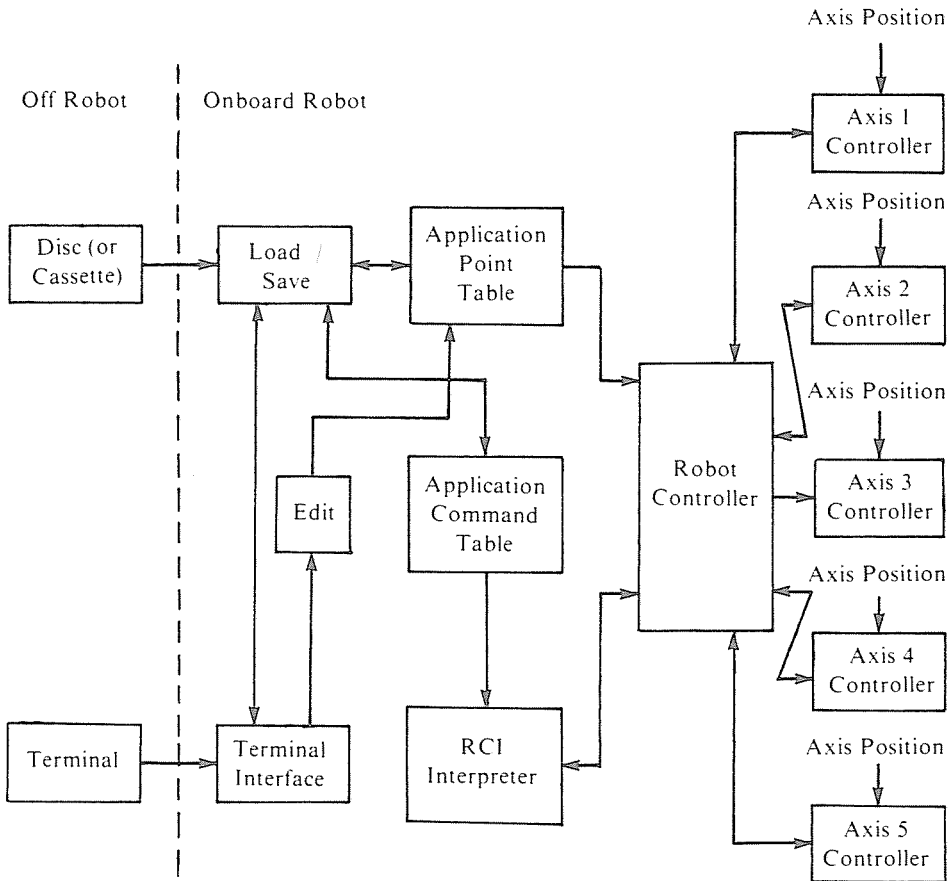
Off Robot

Onboard Robot

Disc (or Cassette)

Load / Save

Application Point Table

Edit

Application Command Table

Robot Controller

Terminal

Terminal Interface

RCI Interpreter

Axis Position

Axis 1 Controller

Axis Position

Axis 2 Controller

Axis Position

Axis 3 Controller

Axis Position

Axis 4 Controller

Axis Position

Axis 5 Controller